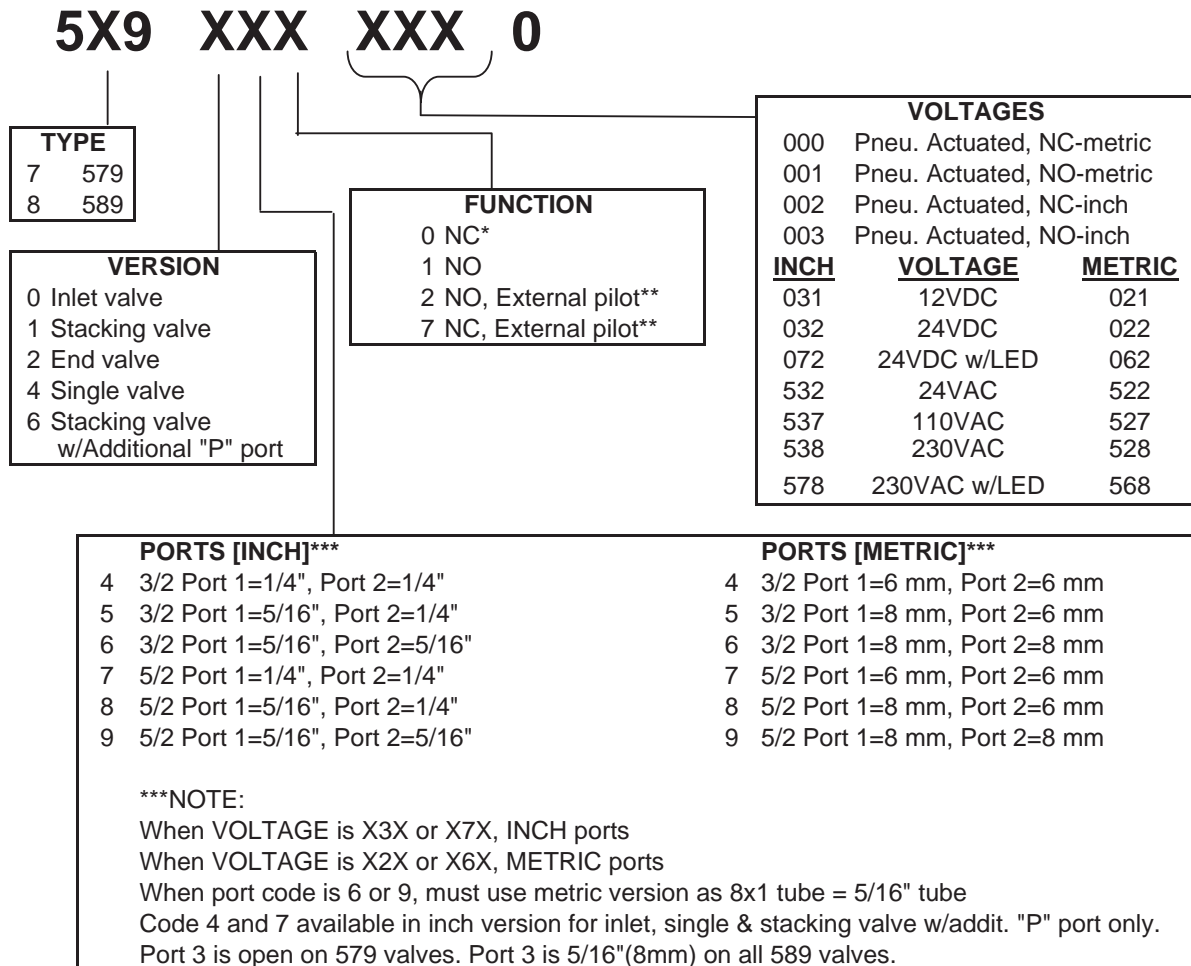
5X9 XXX XXX 0

TYPE
7 579
8 589

VERSION
0 Inlet valve
1 Stacking valve
2 End valve
4 Single valve
6 Stacking valve w/Additional "P" port

FUNCTION
0 NC*
1 NO
2 NO, External pilot**
7 NC, External pilot**

VOLTAGES
000 Pneu. Actuated, NC-metric
001 Pneu. Actuated, NO-metric
002 Pneu. Actuated, NC-inch
003 Pneu. Actuated, NO-inch

| INCH | VOLTAGE | METRIC |
|---|---|---|
| 031 | 12VDC | 021 |
| 032 | 24VDC | 022 |
| 072 | 24VDC w/LED | 062 |
| 532 | 24VAC | 522 |
| 537 | 110VAC | 527 |
| 538 | 230VAC | 528 |
| 578 | 230VAC w/LED | 568 |

PORTS [INCH]***
4 3/2 Port 1=1/4", Port 2=1/4"
5 3/2 Port 1=5/16", Port 2=1/4"
6 3/2 Port 1=5/16", Port 2=5/16"
7 5/2 Port 1=1/4", Port 2=1/4"
8 5/2 Port 1=5/16", Port 2=1/4"
9 5/2 Port 1=5/16", Port 2=5/16"

PORTS [METRIC]***
4 3/2 Port 1=6 mm, Port 2=6 mm
5 3/2 Port 1=8 mm, Port 2=6 mm
6 3/2 Port 1=8 mm, Port 2=8 mm
7 5/2 Port 1=6 mm, Port 2=6 mm
8 5/2 Port 1=8 mm, Port 2=6 mm
9 5/2 Port 1=8 mm, Port 2=8 mm

***NOTE:
When VOLTAGE is X3X or X7X, INCH ports
When VOLTAGE is X2X or X6X, METRIC ports
When port code is 6 or 9, must use metric version as 8x1 tube = 5/16" tube
Code 4 and 7 available in inch version for inlet, single & stacking valve w/addit. "P" port only.
Port 3 is open on 579 valves. Port 3 is 5/16"(8mm) on all 589 valves.